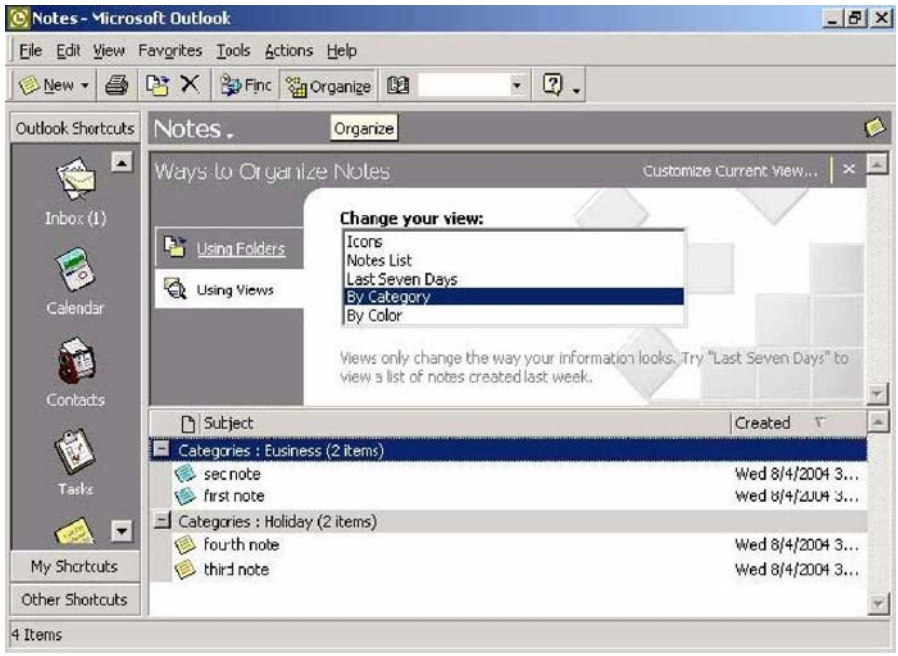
Notes - Microsoft Outlook

File Edit View Favorites Tools Actions Help

New Find Organize

Outlook Shortcuts

Notes .

Organize

Inbox (1)

Calendar

Contacts

Tasks

My Shortcuts

Other Shortcuts

Ways to Organize Notes

Customize Current View...

Using Folders

Using Views

Change your view:

Icons
Notes List
Last Seven Days
By Category
By Color

Views only change the way your information looks. Try "Last Seven Days" to view a list of notes created last week.

| Subject | Created |
|---|---|
| Categories : Business (2 items) | |
| secnote | Wed 8/4/2004 3... |
| first note | Wed 8/4/2004 3... |
| Categories : Holiday (2 items) | |
| fourth note | Wed 8/4/2004 3... |
| third note | Wed 8/4/2004 3... |

4 Items